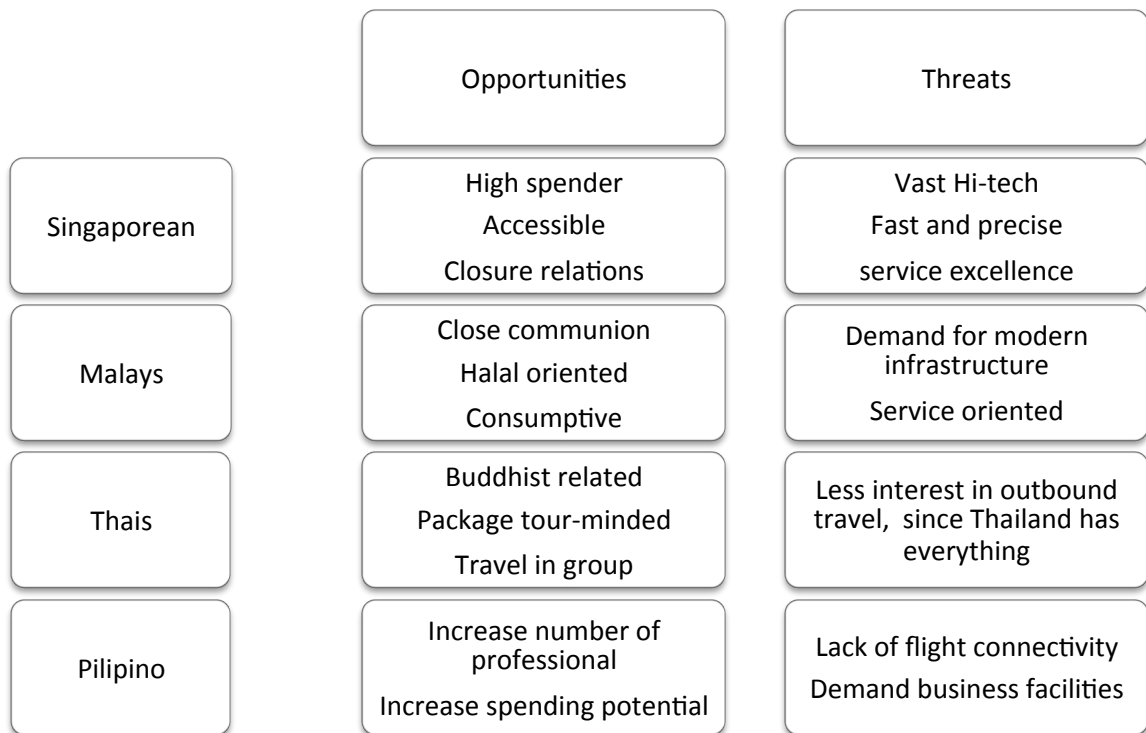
| | Opportunities | Threats |
|---|---|---|
| Singaporean | High spender<br>Accessible<br>Closure relations | Vast Hi-tech<br>Fast and precise<br>service excellence |
| Malays | Close communion<br>Halal oriented<br>Consumptive | Demand for modern infrastructure<br>Service oriented |
| Thais | Buddhist related<br>Package tour-minded<br>Travel in group | Less interest in outbound travel, since Thailand has everything |
| Pilipino | Increase number of professional<br>Increase spending potential | Lack of flight connectivity<br>Demand business facilities |